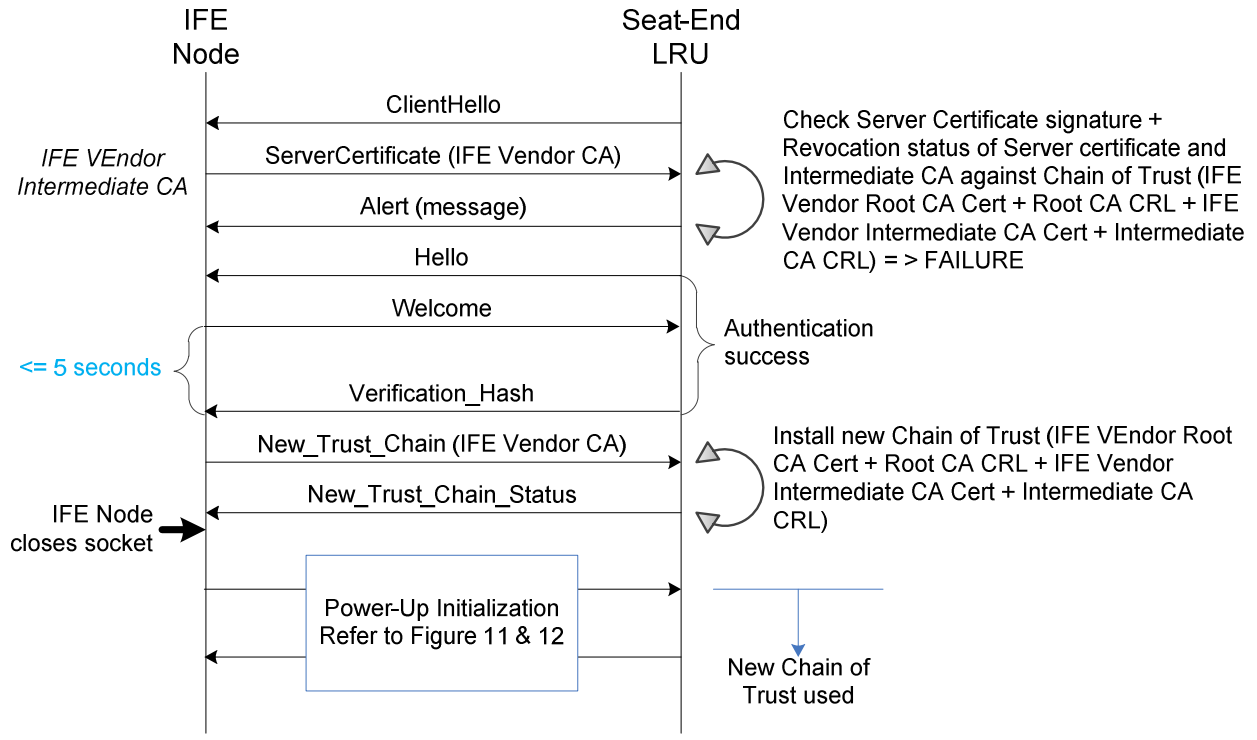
IFE
Node

Seat-End
LRU

ClientHello

IFE VEndor
Intermediate CA

ServerCertificate (IFE Vendor CA)

Check Server Certificate signature + Revocation status of Server certificate and Intermediate CA against Chain of Trust (IFE Vendor Root CA Cert + Root CA CRL + IFE Vendor Intermediate CA Cert + Intermediate CA CRL) = > FAILURE

Alert (message)

Hello

Welcome

Authentication success

<= 5 seconds

Verification_Hash

New_Trust_Chain (IFE Vendor CA)

Install new Chain of Trust (IFE VEndor Root CA Cert + Root CA CRL + IFE Vendor Intermediate CA Cert + Intermediate CA CRL)

New_Trust_Chain_Status

IFE Node
closes socket

Power-Up Initialization
Refer to Figure 11 & 12

New Chain of
Trust used